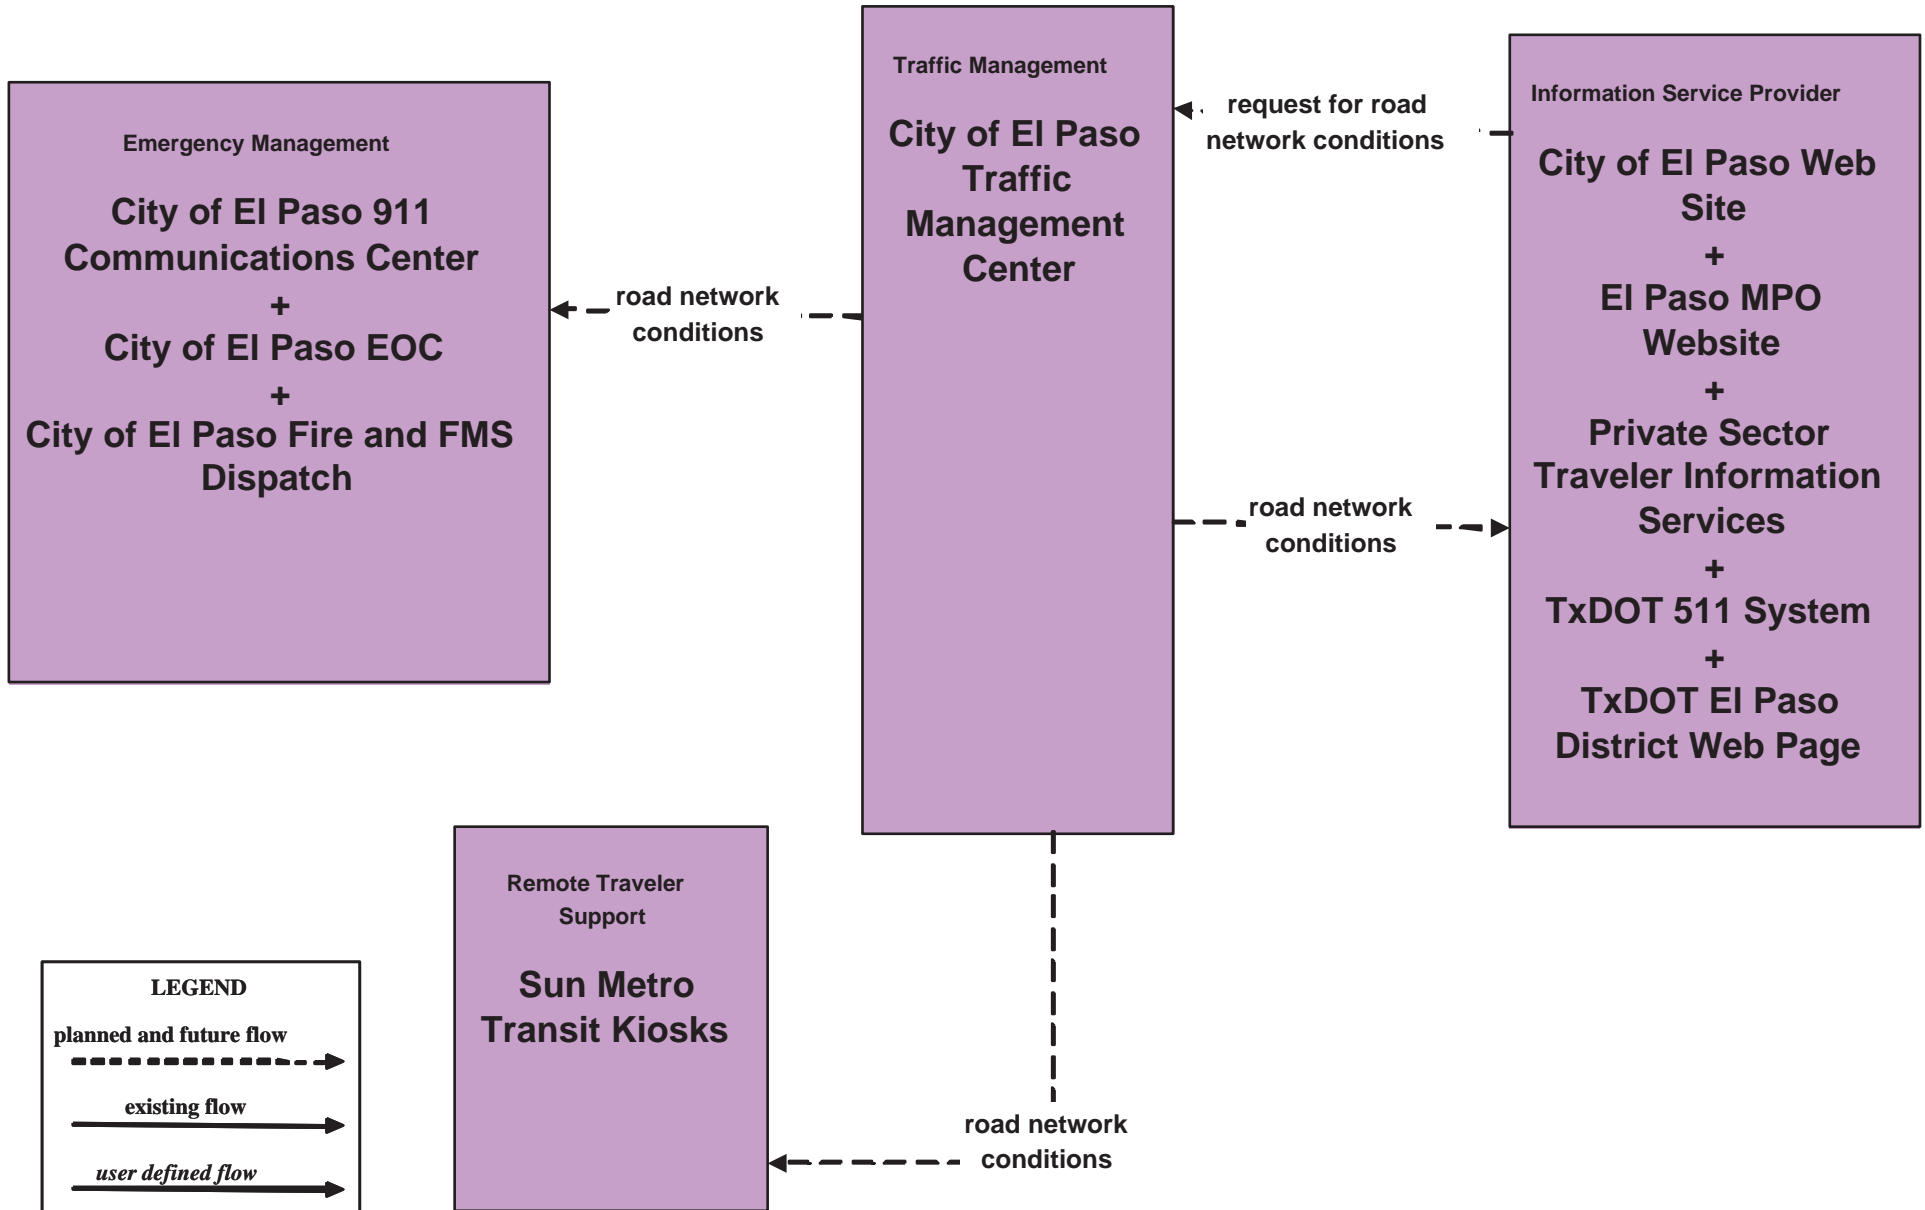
Emergency Management

City of El Paso 911 Communications Center
+
City of El Paso EOC
+
City of El Paso Fire and FMS Dispatch

road network conditions

Traffic Management

City of El Paso Traffic Management Center

request for road network conditions

Information Service Provider

City of El Paso Web Site
+
El Paso MPO Website
+
Private Sector Traveler Information Services
+
TxDOT 511 System
+
TxDOT El Paso District Web Page

road network conditions

Remote Traveler Support

Sun Metro Transit Kiosks

road network conditions

LEGEND
planned and future flow
existing flow
user defined flow